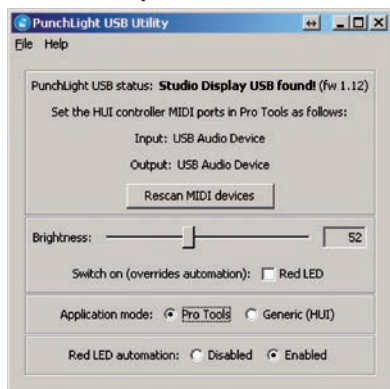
PunchLight USB Utility

File Help

PunchLight USB status: **Studio Display USB found!** (fw 1.12)

Set the HUI controller MIDI ports in Pro Tools as follows:

Input: USB Audio Device

Output: USB Audio Device

Rescan MIDI devices

Brightness: 52

Switch on (overrides automation): Red LED

Application mode: Pro Tools Generic (HUI)

Red LED automation: Disabled Enabled